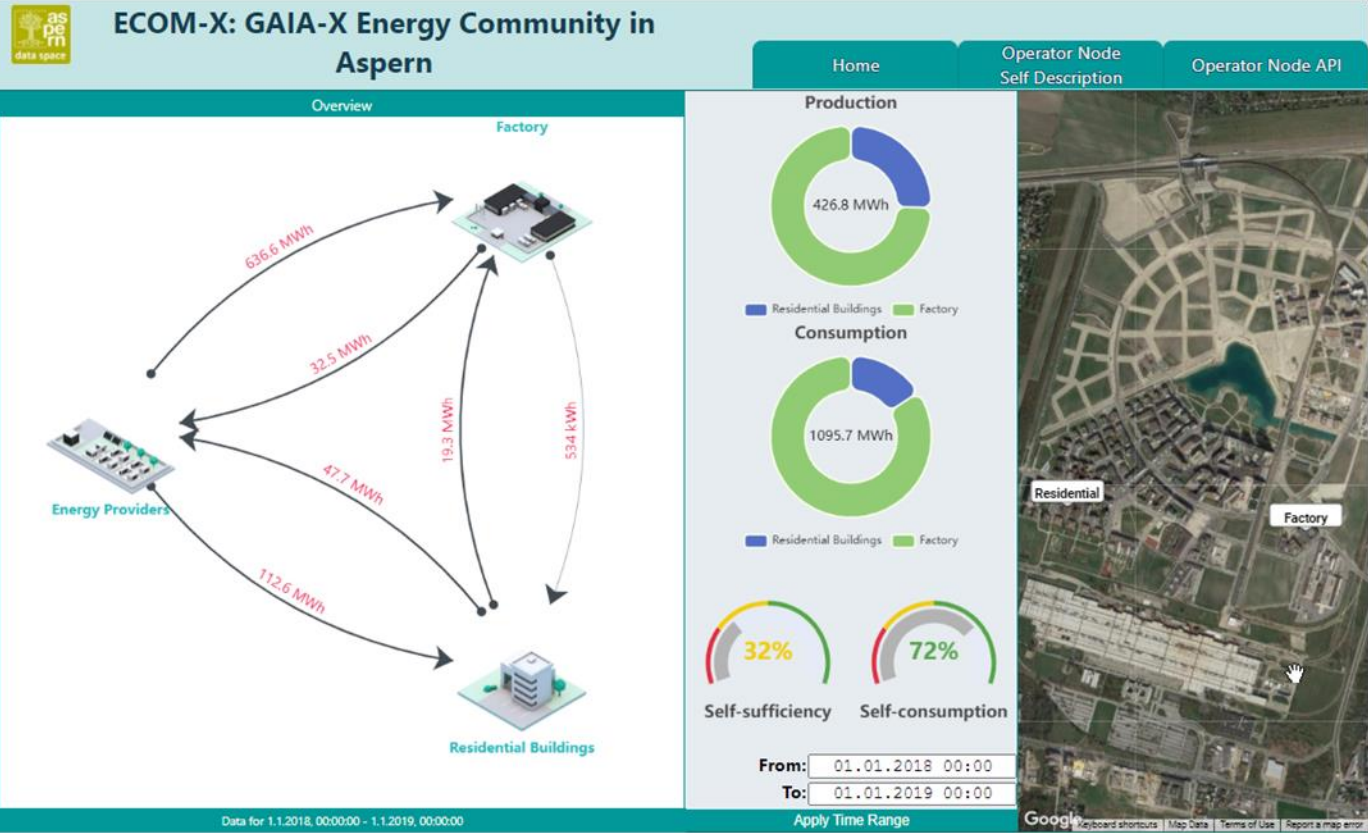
aspern data space

ECOM-X: GAIA-X Energy Community in Aspern

Home

Operator Node Self Description

Operator Node API

Overview

Factory

636.6 MWh

32.5 MWh

19.3 MWh

534 kWh

47.7 MWh

112.6 MWh

Energy Providers

Residential Buildings

Data for 1.1.2018, 00:00:00 - 1.1.2019, 00:00:00

Production

426.8 MWh

Residential Buildings Factory

Consumption

1095.7 MWh

Residential Buildings Factory

32%

Self-sufficiency

72%

Self-consumption

From: 01.01.2018 00:00

To: 01.01.2019 00:00

Apply Time Range

Residential

Factory

Google Keyboard shortcuts Map Data Terms of Use Report a map error